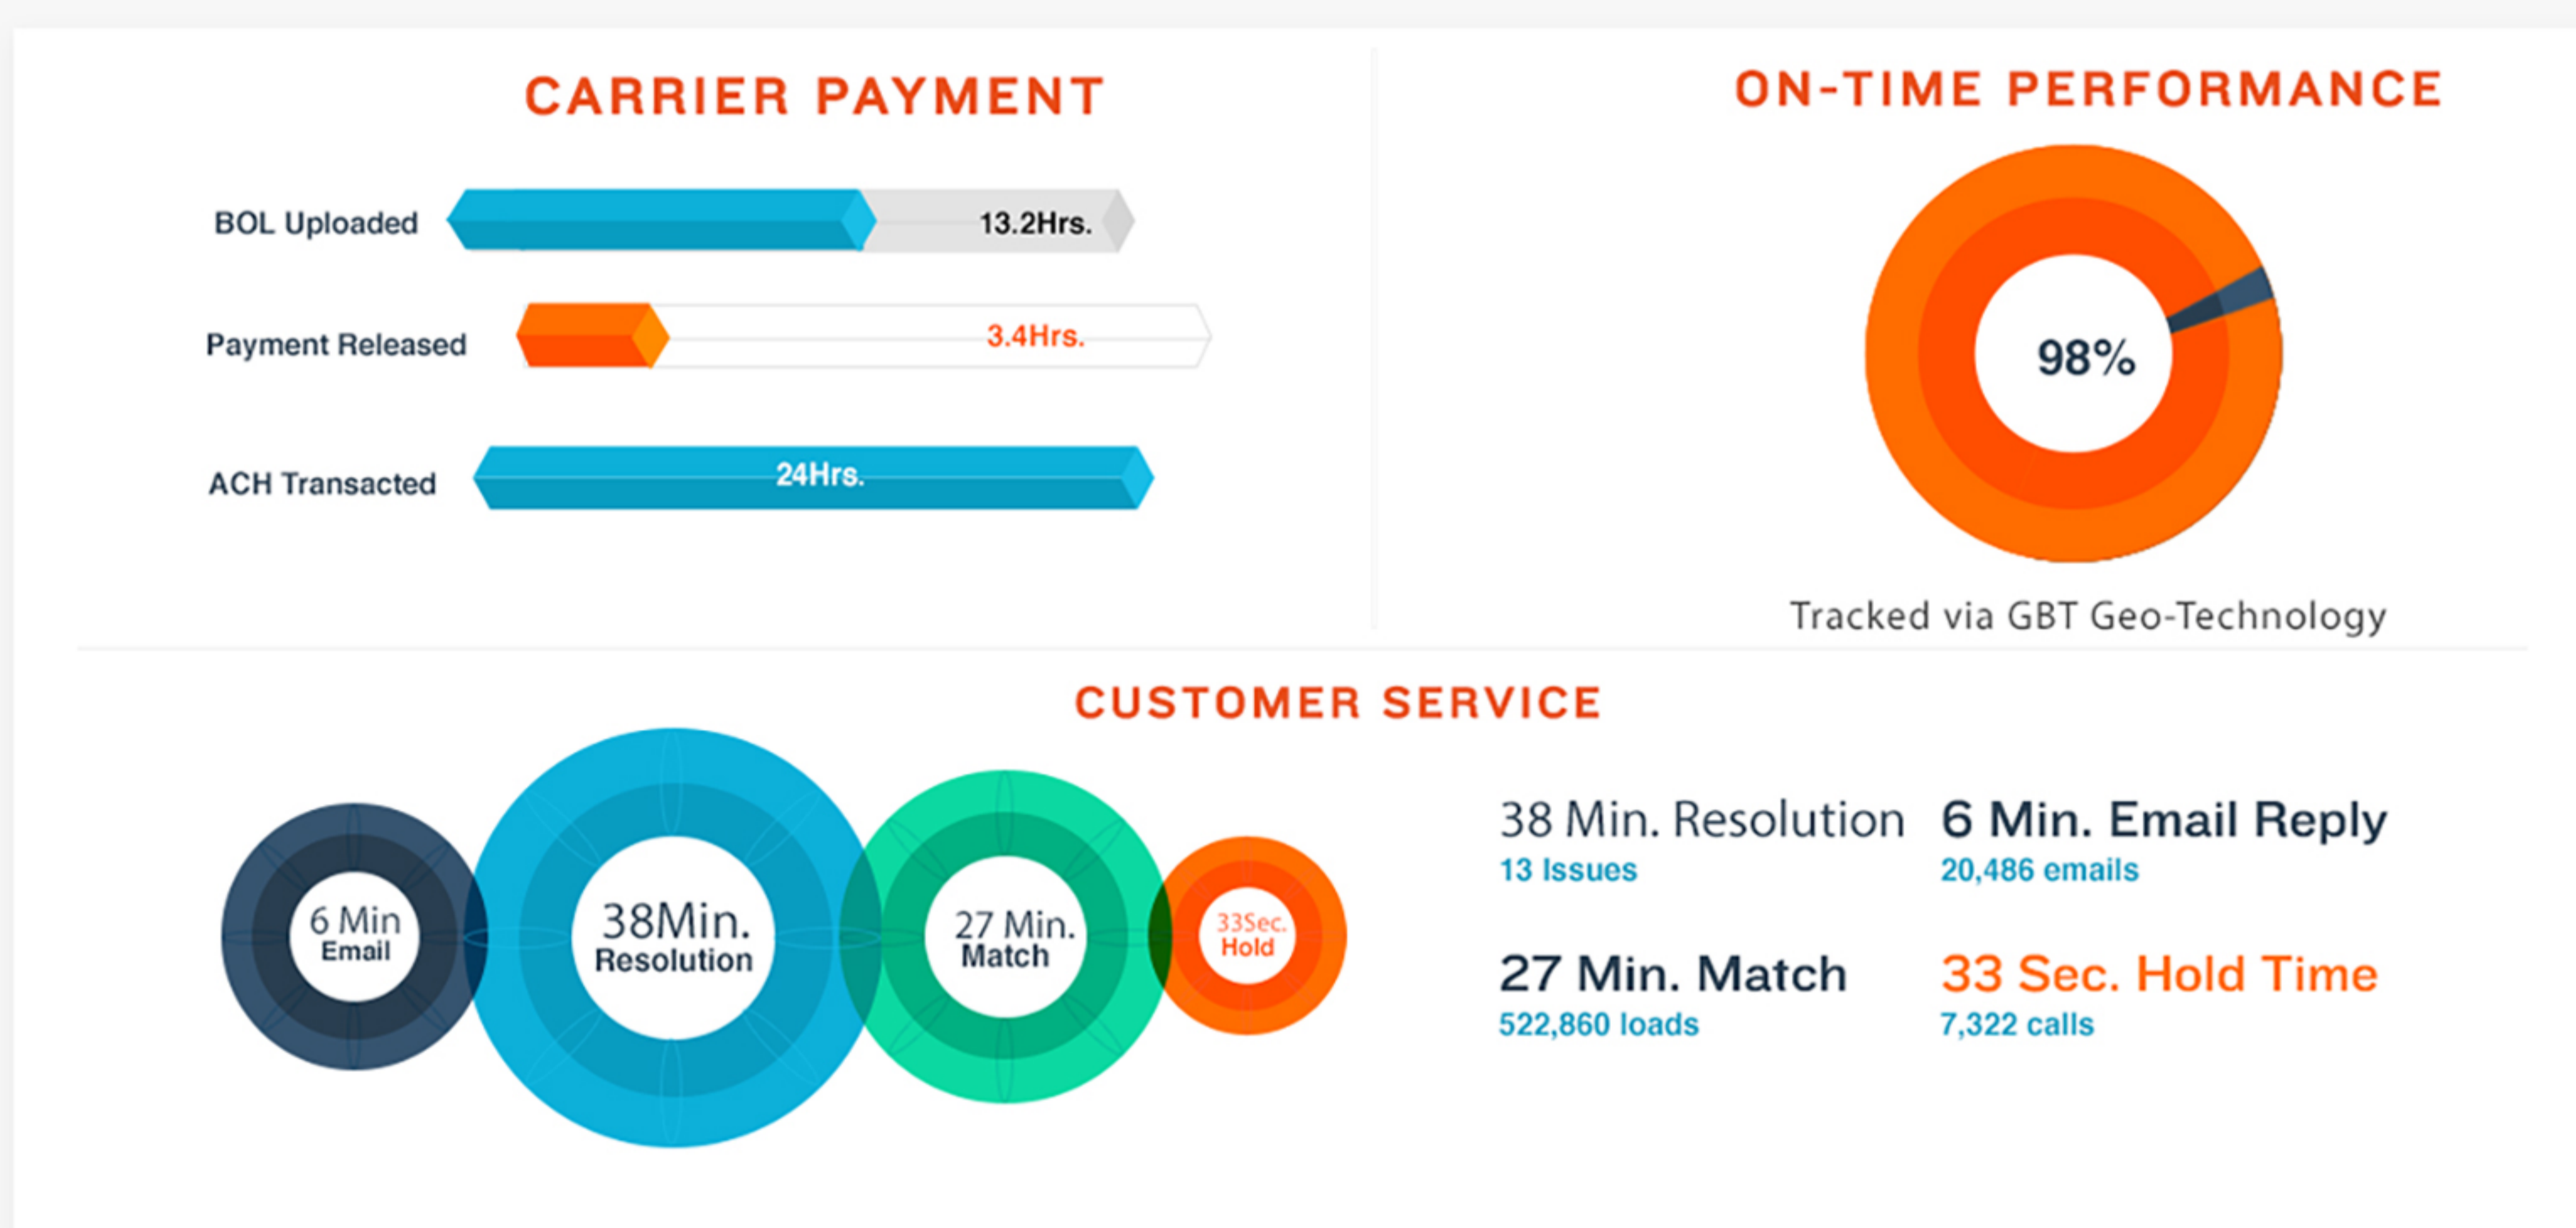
CARRIER PAYMENT

BOL Uploaded 13.2Hrs.

Payment Released 3.4Hrs.

ACH Transacted 24Hrs.

ON-TIME PERFORMANCE

98%

Tracked via GBT Geo-Technology

CUSTOMER SERVICE

6 Min Email

38Min. Resolution

27 Min. Match

33Sec. Hold

38 Min. Resolution
13 Issues

6 Min. Email Reply
20,486 emails

27 Min. Match
522,860 loads

33 Sec. Hold Time
7,322 calls